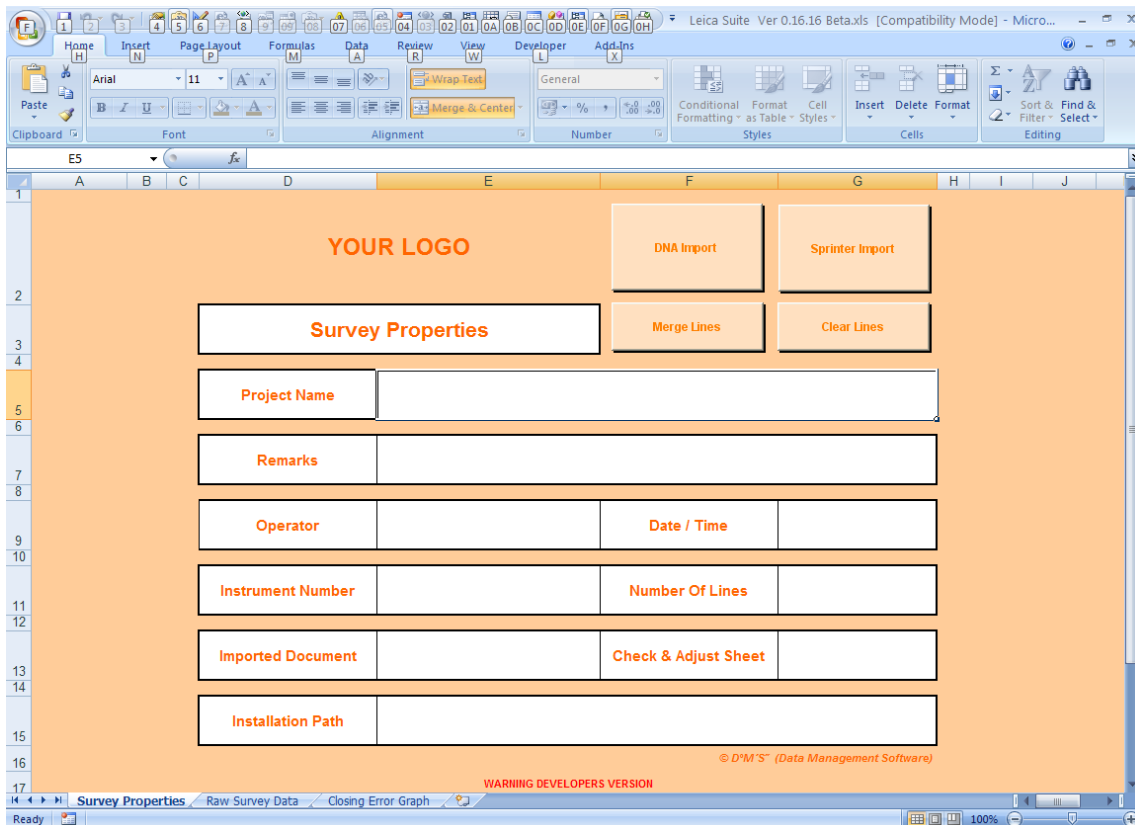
F 1 2 3 4 5 6 7 8 9 09 08 07 06 05 04 03 02 01 0A 0B 0C 0D 0E 0F 0G 0H Leica Suite Ver 0.16.16 Beta.xls [Compatibility Mode] - Micro...

Home H Insert N Page Layout P Formulas M Data A Review R View W Developer L Add-Ins X

Paste Arial 11 A A Wrap Text General Conditional Formatting Format as Table Cell Styles Insert Delete Format Sort & Filter Find & Select
B I U Merge & Center % ,
Clipboard Font Alignment Number Styles Cells Editing

E5 fx

A B C D E F G H I J

1
2 YOUR LOGO DNA Import Sprinter Import
3 Survey Properties Merge Lines Clear Lines
4
5 Project Name
6
7 Remarks
8
9 Operator Date / Time
10
11 Instrument Number Number Of Lines
12
13 Imported Document Check & Adjust Sheet
14
15 Installation Path
16 © D*M*S* (Data Management Software)
17 WARNING DEVELOPERS VERSION

Survey Properties Raw Survey Data Closing Error Graph

Ready 100%